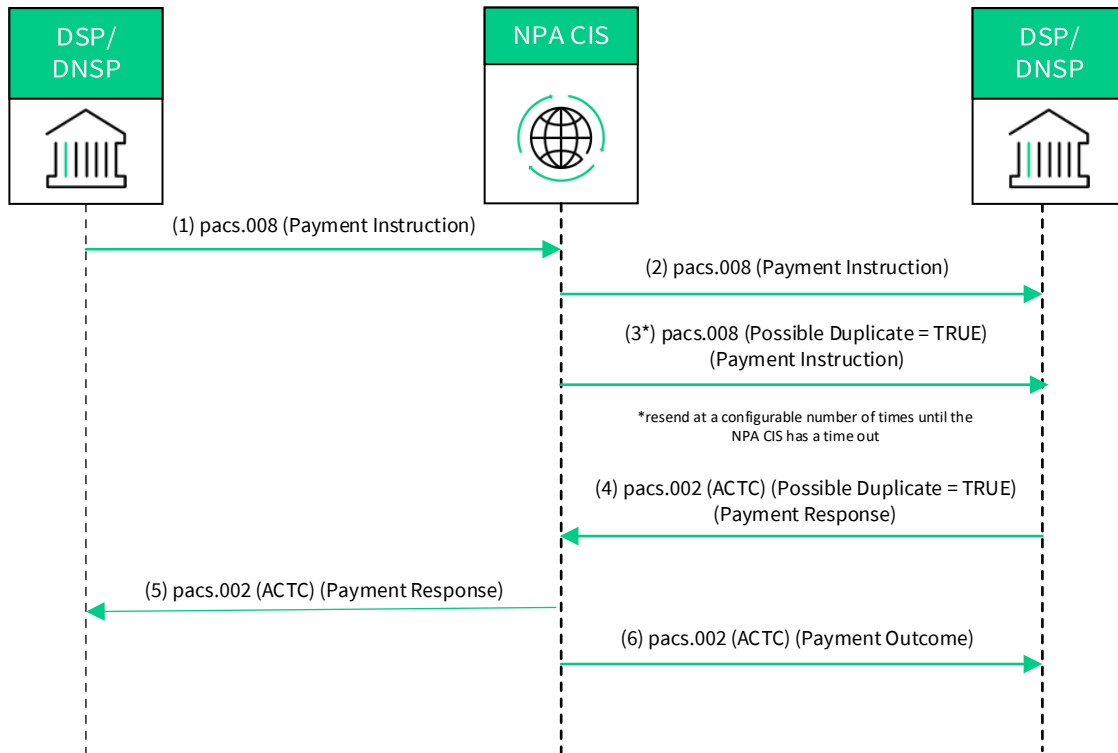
DSP/ DNSP

NPA CIS

DSP/ DNSP

(1) pacs.008 (Payment Instruction)

(2) pacs.008 (Payment Instruction)

(3*) pacs.008 (Possible Duplicate = TRUE) (Payment Instruction)

*resend at a configurable number of times until the NPA CIS has a time out

(4) pacs.002 (ACTC) (Possible Duplicate = TRUE) (Payment Response)

(5) pacs.002 (ACTC) (Payment Response)

(6) pacs.002 (ACTC) (Payment Outcome)